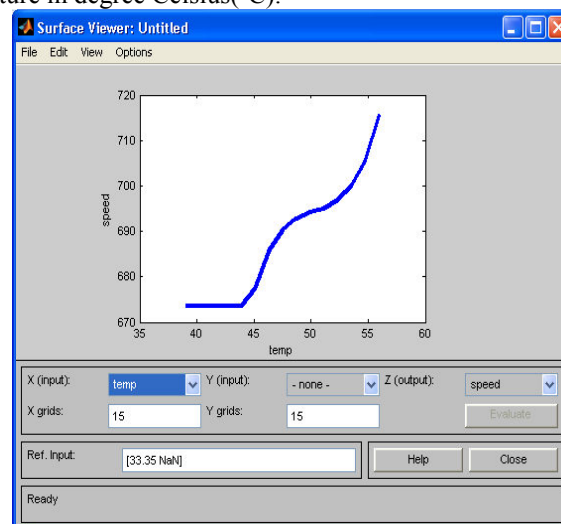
ature in degree Celsius(°C).

Surface Viewer: Untitled

File Edit View Options

720
710
700
690
680
670
speed
35 40 45 50 55 60
temp

X (input): temp
Y (input): - none -
Z (output): speed
X grids: 15
Y grids: 15
Evaluate

Ref. Input: [33.35 NaN]
Help
Close

Ready